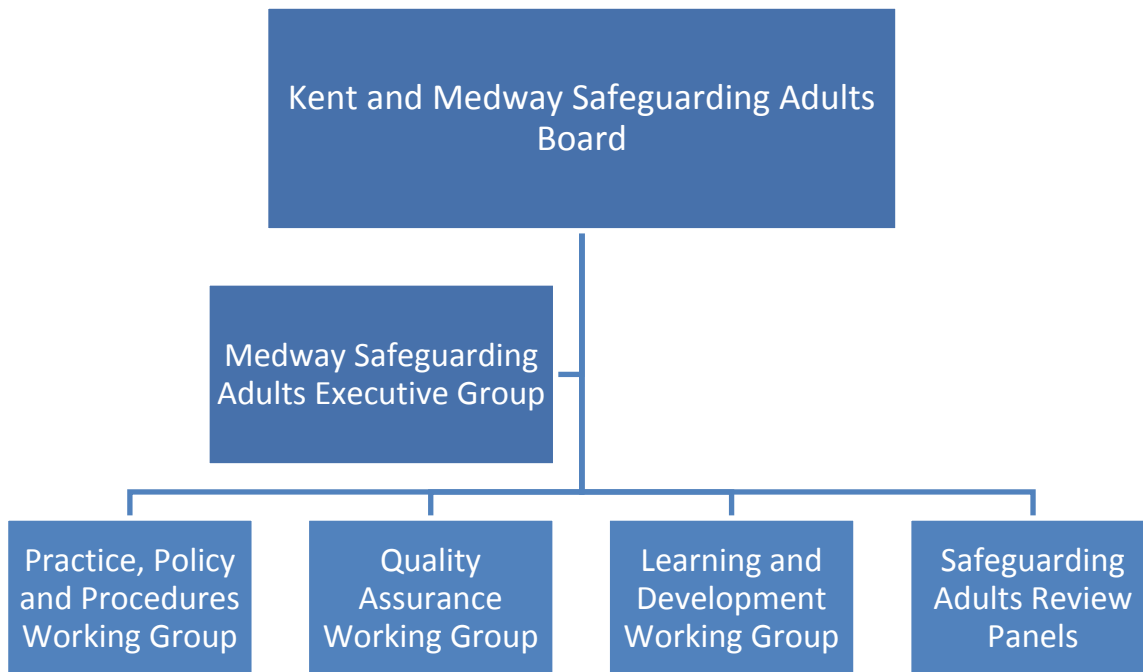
Kent and Medway Safeguarding Adults Board

Medway Safeguarding Adults Executive Group

Practice, Policy and Procedures Working Group

Quality Assurance Working Group

Learning and Development Working Group

Safeguarding Adults Review Panels